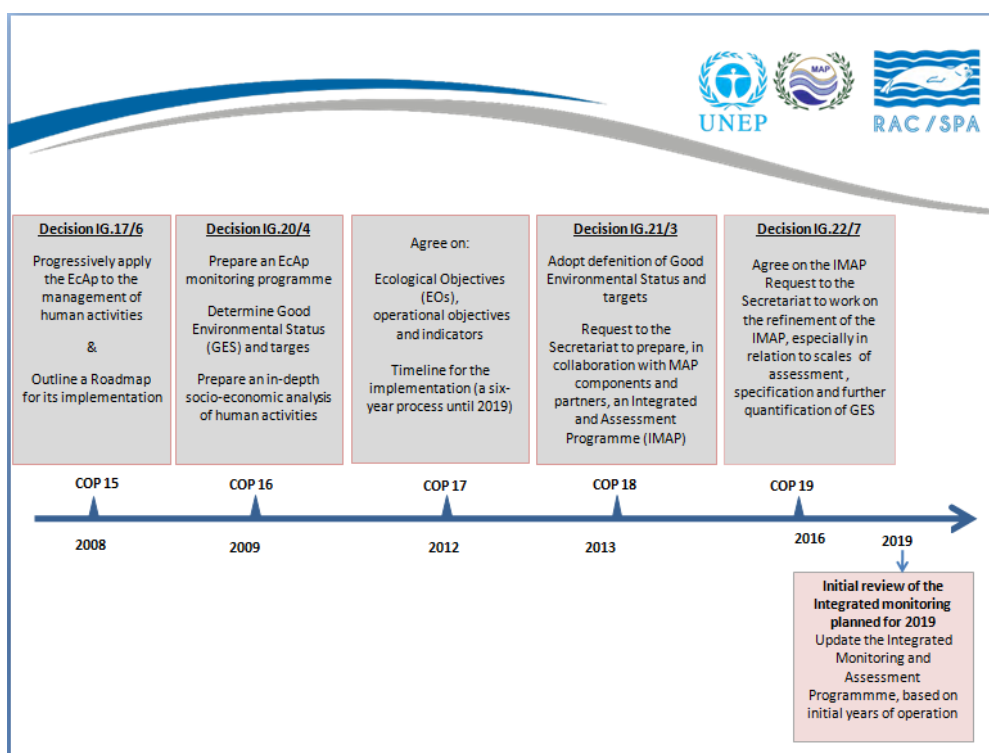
UNEP

MAP

RAC / SPA

Decision IG.17/6

Progressively apply the EcAp to the management of human activities

&

Outline a Roadmap for its implementation

Decision IG.20/4

Prepare an EcAp monitoring programme

Determine Good Environmental Status (GES) and targes

Prepare an in-depth socio-economic analysis of human activities

Agree on:

Ecological Objectives (EOs), operational objectives and indicators

Timeline for the implementation (a six-year process until 2019)

Decision IG.21/3

Adopt defenition of Good Environmental Status and targets

Request to the Secretariat to prepare, in collaboration with MAP components and partners, an Integrated and Assessment Programme (IMAP)

Decision IG.22/7

Agree on the IMAP Request to the Secretariat to work on the refinement of the IMAP, especially in relation to scales of assessment , specification and further quantification of GES

COP 15

COP 16

COP 17

COP 18

COP 19

2008

2009

2012

2013

2016

2019

Initial review of the Integrated monitoring planned for 2019

Update the Integrated Monitoring and Assessment Programmme, based on initial years of operation